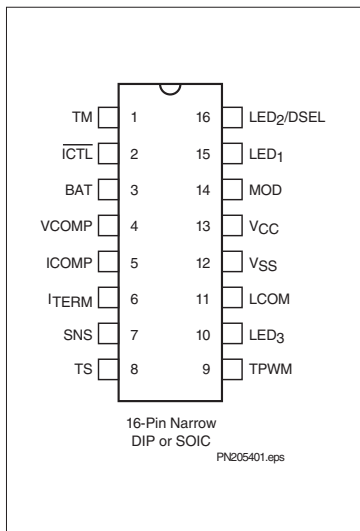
TM 1 16 LED$_2$/DSEL

$\overline{ICTL}$ 2 15 LED$_1$

BAT 3 14 MOD

VCOMP 4 13 V$_{CC}$

ICOMP 5 12 V$_{SS}$

I$_{TERM}$ 6 11 LCOM

SNS 7 10 LED$_3$

TS 8 9 TPWM

16-Pin Narrow DIP or SOIC

PN205401.eps